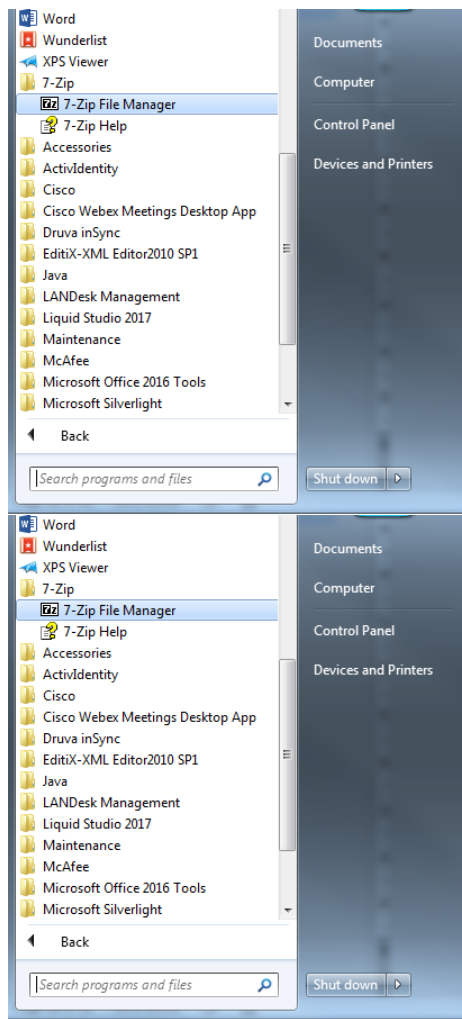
Word
Wunderlist
XPS Viewer
7-Zip
7-Zip File Manager
7-Zip Help
Accessories
ActivIdentity
Cisco
Cisco Webex Meetings Desktop App
Druva inSync
EditiX-XML Editor2010 SP1
Java
LANDesk Management
Liquid Studio 2017
Maintenance
McAfee
Microsoft Office 2016 Tools
Microsoft Silverlight
Back
Search programs and files

Documents
Computer
Control Panel
Devices and Printers
Shut down

Word
Wunderlist
XPS Viewer
7-Zip
7-Zip File Manager
7-Zip Help
Accessories
ActivIdentity
Cisco
Cisco Webex Meetings Desktop App
Druva inSync
EditiX-XML Editor2010 SP1
Java
LANDesk Management
Liquid Studio 2017
Maintenance
McAfee
Microsoft Office 2016 Tools
Microsoft Silverlight
Back
Search programs and files

Documents
Computer
Control Panel
Devices and Printers
Shut down